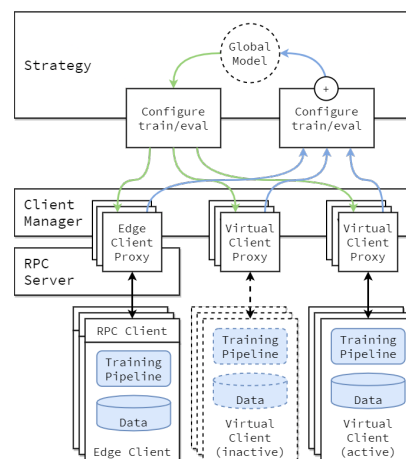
Strategy

Global Model

+

Configure train/eval

Configure train/eval

Client Manager

RPC Server

Edge Client Proxy

Virtual Client Proxy

Virtual Client Proxy

RPC Client

Training Pipeline

Data

Edge Client

Training Pipeline

Data

Virtual Client (inactive)

Training Pipeline

Data

Virtual Client (active)